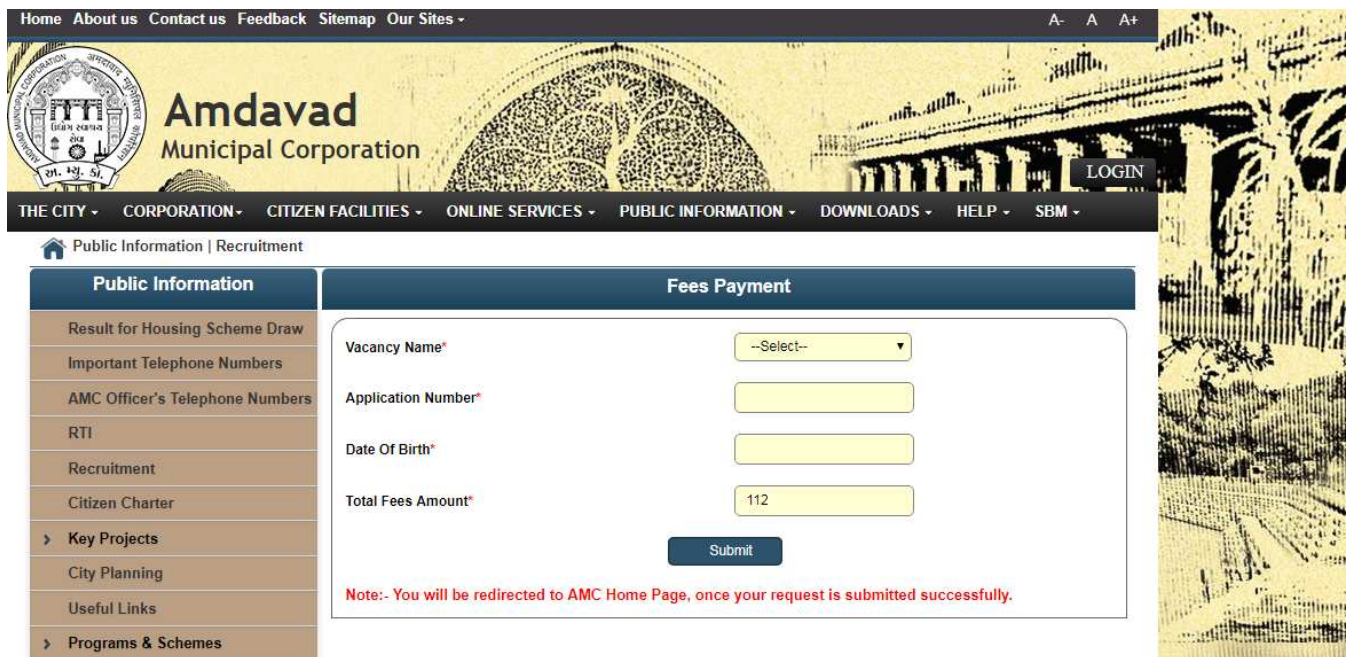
Home About us Contact us Feedback Sitemap Our Sites -

A- A A+

Amdavad
Municipal Corporation

LOGIN

THE CITY - CORPORATION - CITIZEN FACILITIES - ONLINE SERVICES - PUBLIC INFORMATION - DOWNLOADS - HELP - SBM -

Public Information | Recruitment

Public Information

Result for Housing Scheme Draw
Important Telephone Numbers
AMC Officer's Telephone Numbers
RTI
Recruitment
Citizen Charter
Key Projects
City Planning
Useful Links
Programs & Schemes

Fees Payment

Vacancy Name* --Select--

Application Number*

Date Of Birth*

Total Fees Amount* 112

Submit

Note:- You will be redirected to AMC Home Page, once your request is submitted successfully.